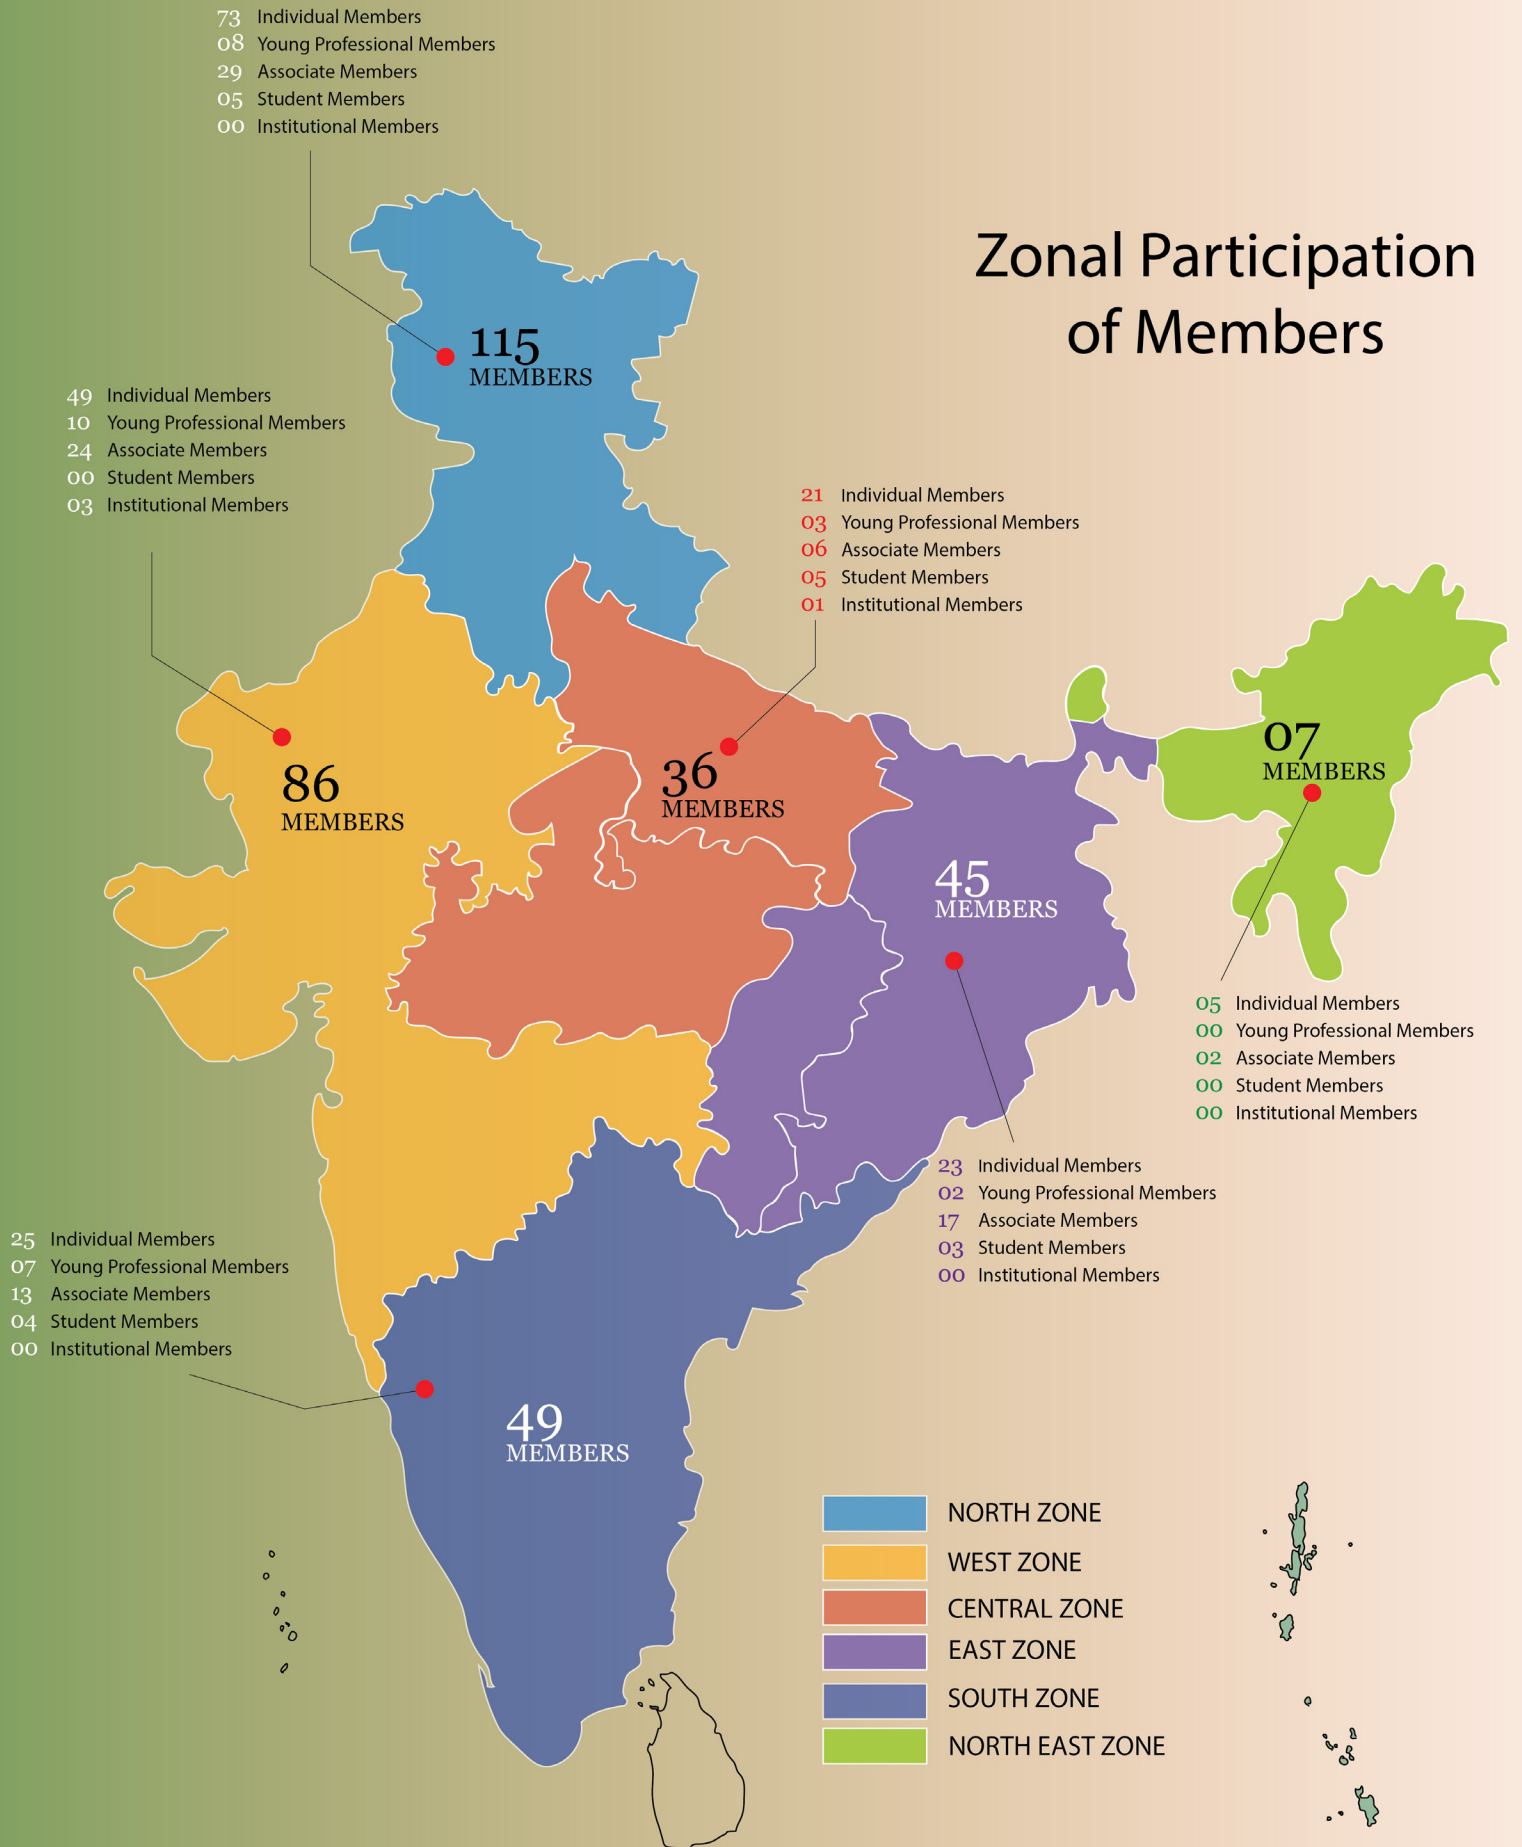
73 Individual Members
08 Young Professional Members
29 Associate Members
05 Student Members
00 Institutional Members

Zonal Participation of Members

115 MEMBERS

49 Individual Members
10 Young Professional Members
24 Associate Members
00 Student Members
03 Institutional Members

21 Individual Members
03 Young Professional Members
06 Associate Members
05 Student Members
01 Institutional Members

86 MEMBERS

36 MEMBERS

07 MEMBERS

45 MEMBERS

05 Individual Members
00 Young Professional Members
02 Associate Members
00 Student Members
00 Institutional Members

23 Individual Members
02 Young Professional Members
17 Associate Members
03 Student Members
00 Institutional Members

25 Individual Members
07 Young Professional Members
13 Associate Members
04 Student Members
00 Institutional Members

49 MEMBERS

NORTH ZONE
WEST ZONE
CENTRAL ZONE
EAST ZONE
SOUTH ZONE
NORTH EAST ZONE